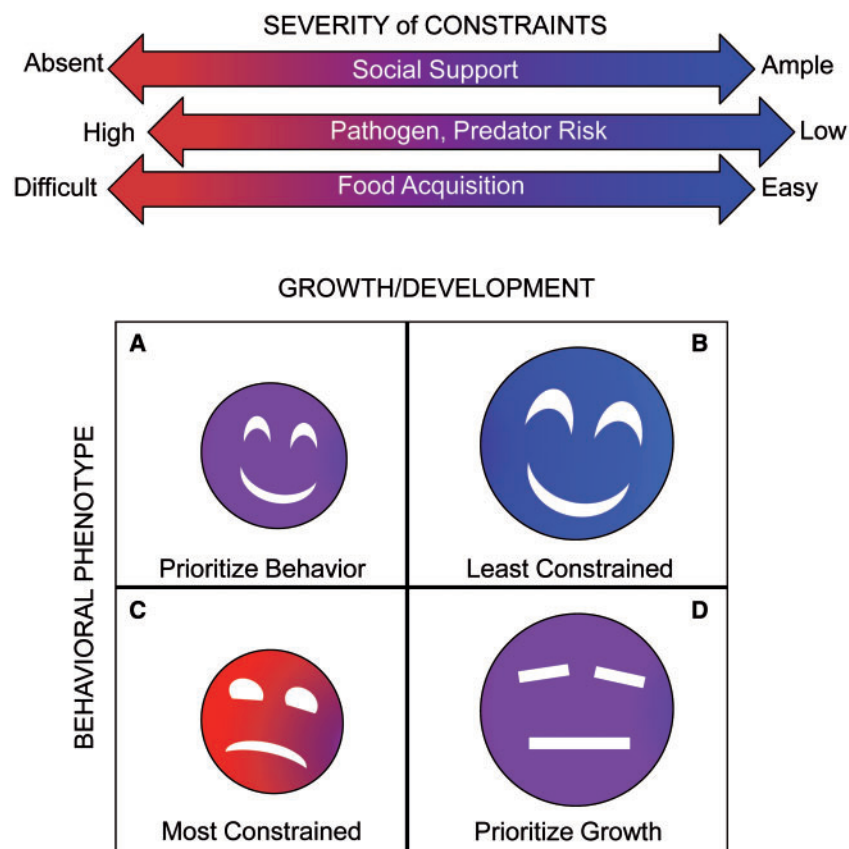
SEVERITY of CONSTRAINTS

Absent Social Support Ample

High Pathogen, Predator Risk Low

Difficult Food Acquisition Easy

GROWTH/DEVELOPMENT

BEHAVIORAL PHENOTYPE

A

Prioritize Behavior

B

Least Constrained

C

Most Constrained

D

Prioritize Growth